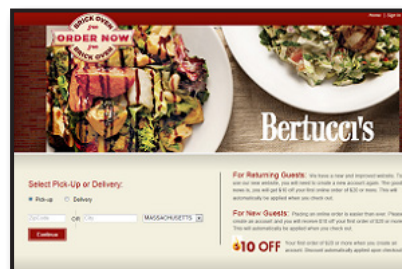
Home | Sign In

BRICK OVEN
ORDER NOW
BRICK OVEN

Bertucci's

Select Pick-Up or Delivery:

Pick-up Delivery

OR

MASSACHUSETTS

Continue

For Returning Guests: We have a new and improved website. To use our new website, you will need to create a new account again. The good news is, you will get $10 off your first online order of $20 or more. This will automatically be applied when you check out.

For New Guests: Placing an online order is easier than ever. Please create an account and you will receive $10 off your first order of $20 or more. This will automatically be applied when you check out.

$10 OFF Your first order of $20 or more when you create an account. Discount automatically applied upon checkout.